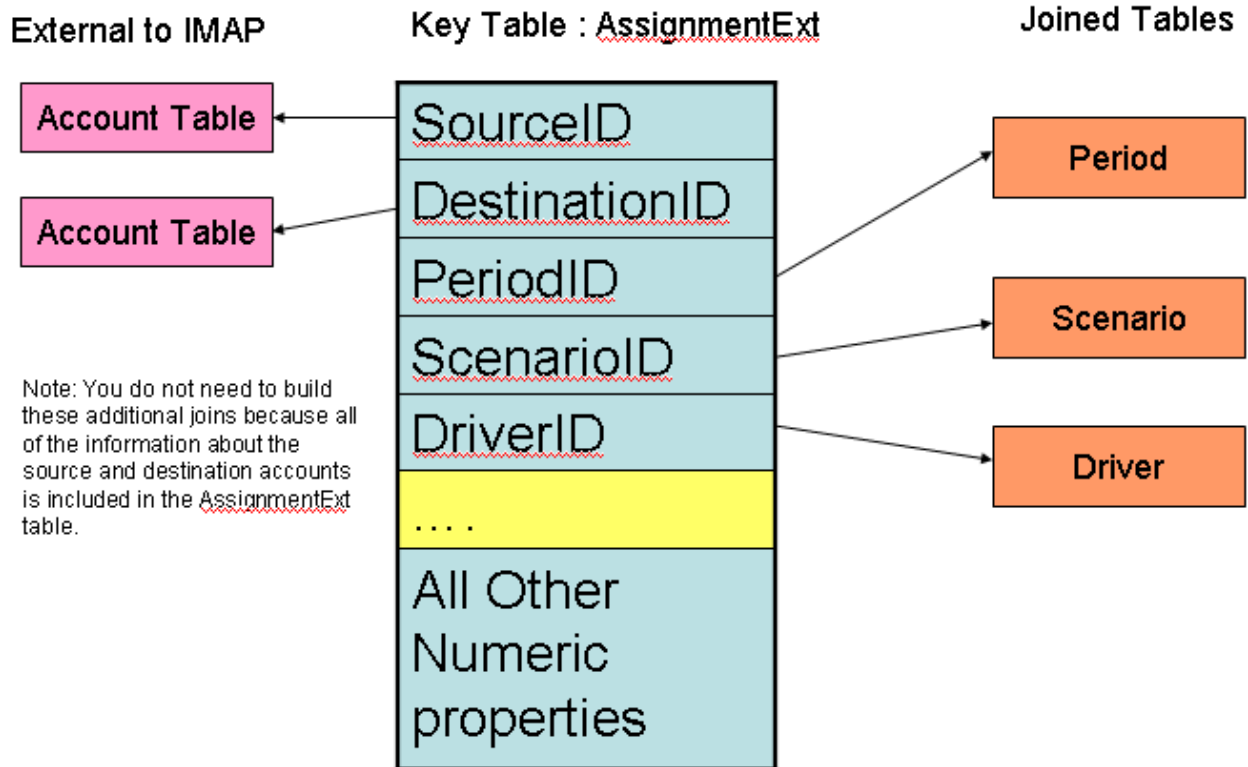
External to IMAP

Key Table : AssignmentExt

Joined Tables

Account Table

Account Table

SourceID

DestinationID

PeriodID

ScenarioID

DriverID

....

All Other Numeric properties

Period

Scenario

Driver

Note: You do not need to build these additional joins because all of the information about the source and destination accounts is included in the AssignmentExt table.